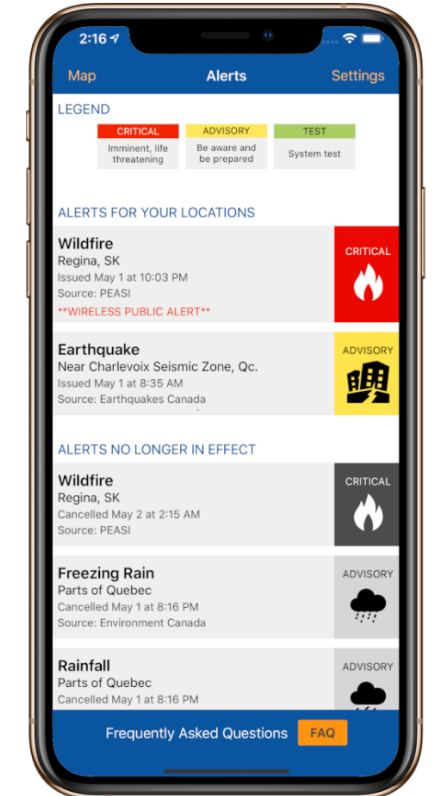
2:16

Map
Alerts
Settings

LEGEND

| CRITICAL | ADVISORY | TEST |
|---|---|---|
| Imminent, life threatening | Be aware and be prepared | System test |

ALERTS FOR YOUR LOCATIONS

Wildfire
Regina, SK
Issued May 1 at 10:03 PM
Source: PEASI
**WIRELESS PUBLIC ALERT**
CRITICAL

Earthquake
Near Charlevoix Seismic Zone, Qc.
Issued May 1 at 8:35 AM
Source: Earthquakes Canada
ADVISORY

ALERTS NO LONGER IN EFFECT

Wildfire
Regina, SK
Cancelled May 2 at 2:15 AM
Source: PEASI
CRITICAL

Freezing Rain
Parts of Quebec
Cancelled May 1 at 8:16 PM
Source: Environment Canada
ADVISORY

Rainfall
Parts of Quebec
Cancelled May 1 at 8:16 PM
ADVISORY

Frequently Asked Questions
FAQ